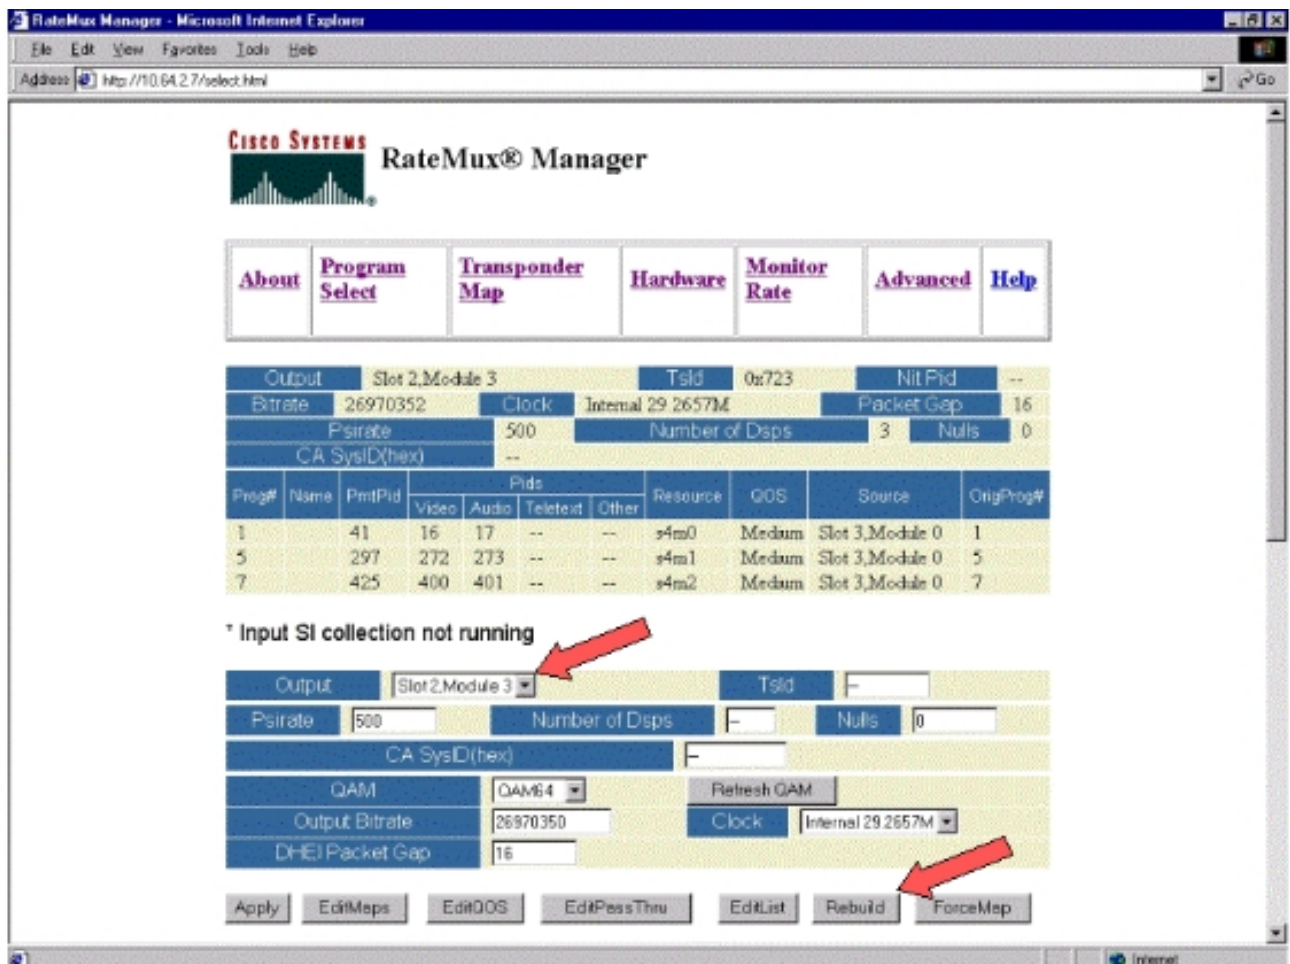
RateMux Manager - Microsoft Internet Explorer

File Edit View Favorites Tools Help

Address http://10.64.2.7/select.html

Go

CISCO SYSTEMS

RateMux® Manager

| About | Program Select | Transponder Map | Hardware | Monitor Rate | Advanced | Help |
|---|---|---|---|---|---|---|

Output Slot 2,Module 3 TsId 0x723 Nit Pid --
Bitrate 26970352 Clock Internal 29.2657M Packet Gap 16
Psirate 500 Number of Dsps 3 Nulls 0
CA SysID(hex) --

| Prog# | Name | PmtPid | Pids Video | Pids Audio | Pids Teletext | Pids Other | Resource | QOS | Source | OrigProg# |
|---|---|---|---|---|---|---|---|---|---|---|
| 1 | | 41 | 16 | 17 | -- | -- | s4m0 | Medium | Slot 3,Module 0 | 1 |
| 5 | | 297 | 272 | 273 | -- | -- | s4m1 | Medium | Slot 3,Module 0 | 5 |
| 7 | | 425 | 400 | 401 | -- | -- | s4m2 | Medium | Slot 3,Module 0 | 7 |

* Input SI collection not running

Output Slot 2,Module 3 TsId --
Psirate 500 Number of Dsps -- Nulls 0
CA SysID(hex) --
QAM QAM64 Refresh QAM
Output Bitrate 26970350 Clock Internal 29.2657M
DHEI Packet Gap 16

Apply EditMaps EditQOS EditPassThru EditList Rebuild ForceMap

Internet